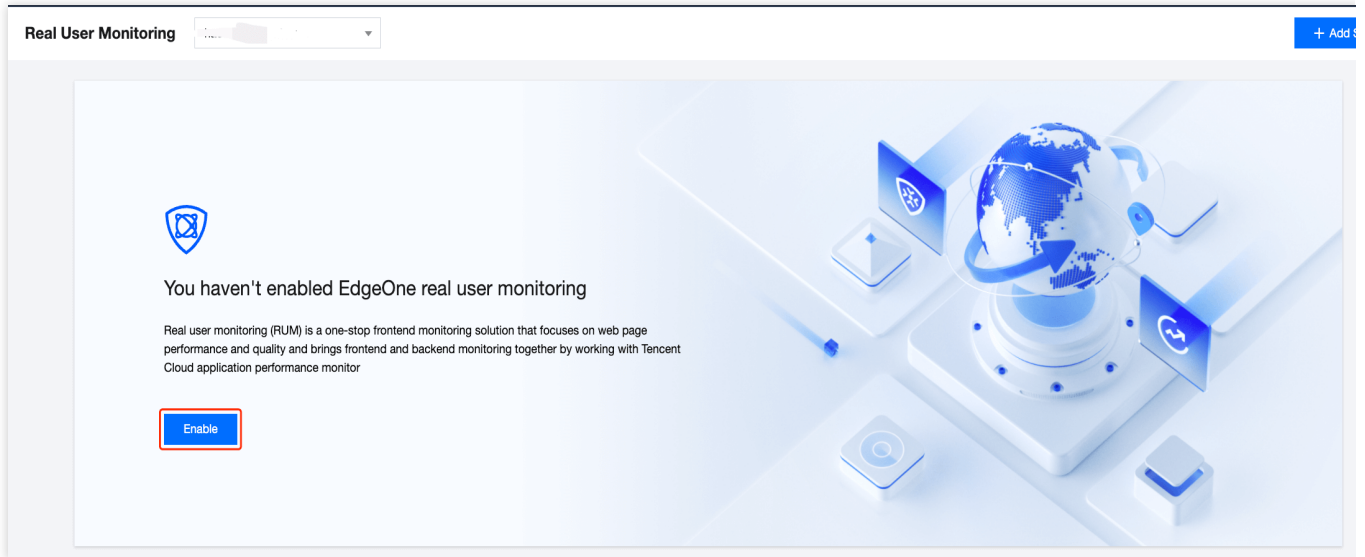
Real User Monitoring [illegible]

+ Add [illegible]

You haven't enabled EdgeOne real user monitoring

Real user monitoring (RUM) is a one-stop frontend monitoring solution that focuses on web page performance and quality and brings frontend and backend monitoring together by working with Tencent Cloud application performance monitor

Enable